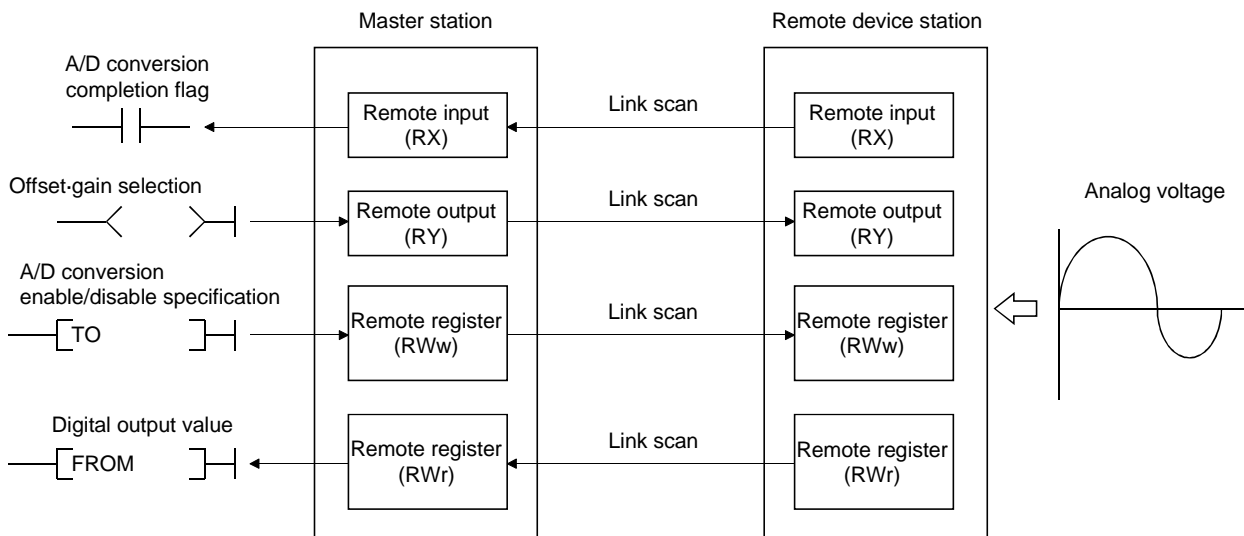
Master station

Remote device station

A/D conversion completion flag

Remote input (RX)

Link scan

Remote input (RX)

Offset·gain selection

Remote output (RY)

Link scan

Remote output (RY)

Analog voltage

A/D conversion enable/disable specification

TO

Remote register (RWw)

Link scan

Remote register (RWw)

Digital output value

FROM

Remote register (RWr)

Link scan

Remote register (RWr)